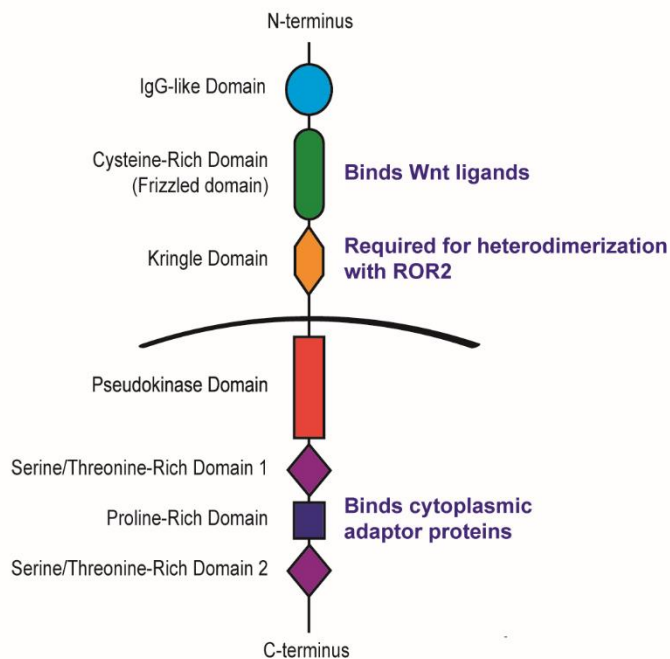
N-terminus

IgG-like Domain

Cysteine-Rich Domain (Frizzled domain)

Binds Wnt ligands

Kringle Domain

Required for heterodimerization with ROR2

Pseudokinase Domain

Serine/Threonine-Rich Domain 1

Proline-Rich Domain

Binds cytoplasmic adaptor proteins

Serine/Threonine-Rich Domain 2

C-terminus